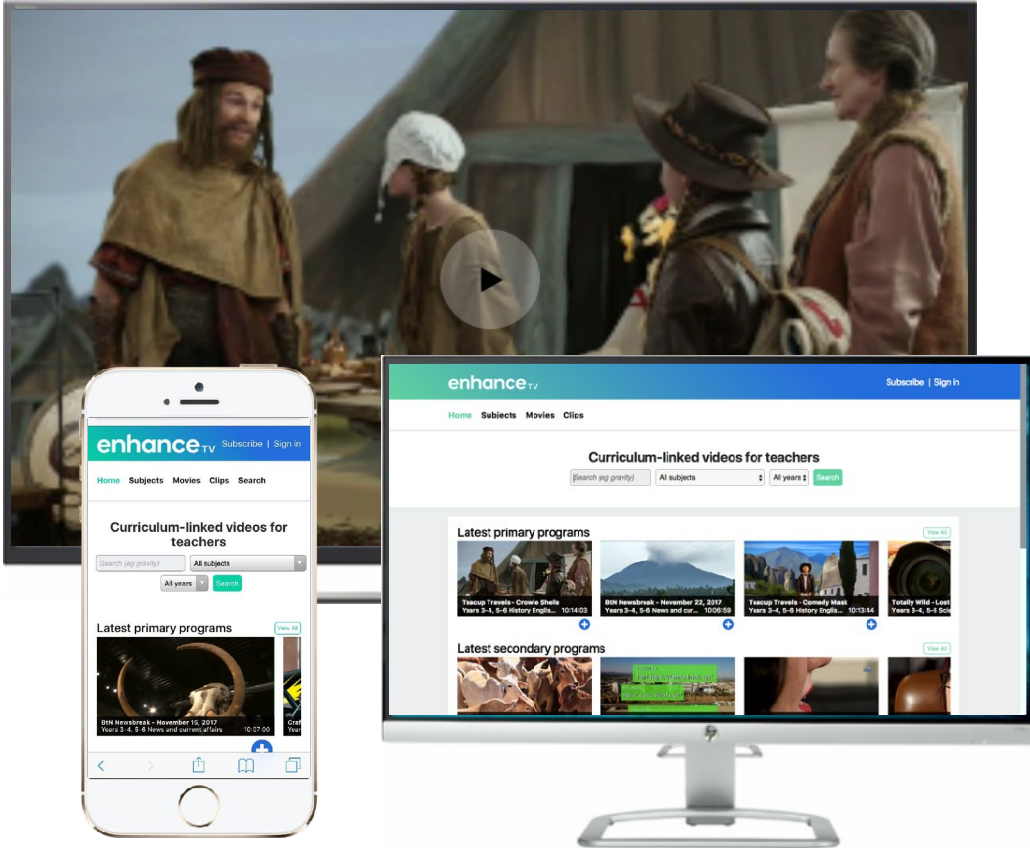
enhance TV
Subscribe | Sign in
Home Subjects Movies Clips Search
Curriculum-linked videos for teachers
Search (eg gravity)
All subjects
All years
Search
Latest primary programs
View All
BtN Newsbreak - November 15, 2017
Years 3-4, 5-6 News and current affairs
10:07:00
Craf
Year

enhance TV
Subscribe | Sign in
Home Subjects Movies Clips
Curriculum-linked videos for teachers
Search (eg gravity)
All subjects
All years
Search
Latest primary programs
View All
Teacup Travels - Crowe Shells
Years 3-4, 5-6 History Englis...
10:14:03
BtN Newsbreak - November 22, 2017
Years 3-4, 5-6 News and cur...
10:06:59
Teacup Travels - Comedy Mast
Years 3-4, 5-6 History Englis...
10:13:44
Totally Wild - Lost
Years 3-4, 5-6 Scie
Latest secondary programs
View All